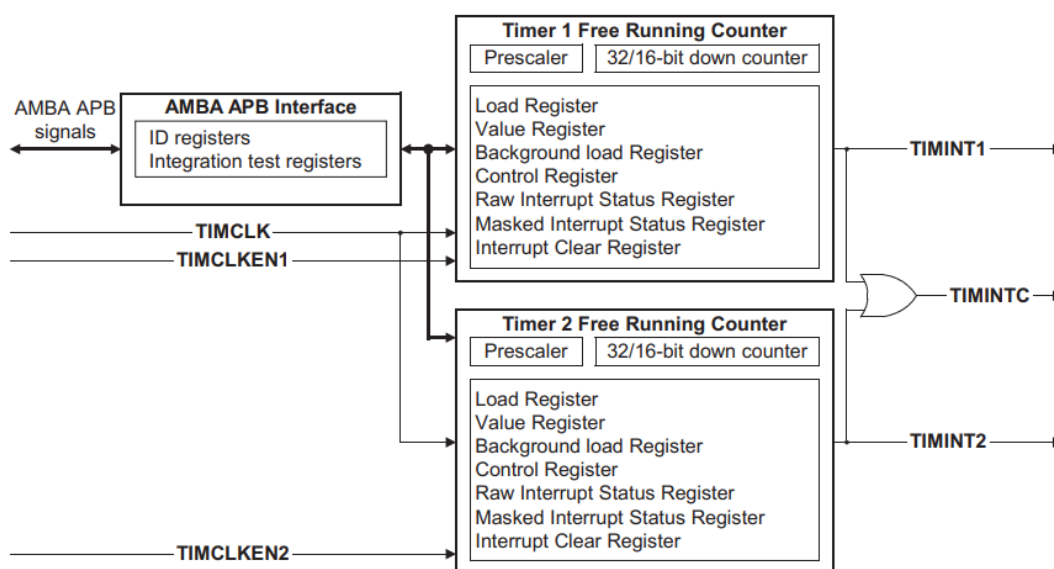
AMBA APB signals

AMBA APB Interface
ID registers
Integration test registers

TIMCLK
TIMCLKEN1
TIMCLKEN2

Timer 1 Free Running Counter
Prescaler
32/16-bit down counter
Load Register
Value Register
Background load Register
Control Register
Raw Interrupt Status Register
Masked Interrupt Status Register
Interrupt Clear Register

Timer 2 Free Running Counter
Prescaler
32/16-bit down counter
Load Register
Value Register
Background load Register
Control Register
Raw Interrupt Status Register
Masked Interrupt Status Register
Interrupt Clear Register

TIMINT1
TIMINTC
TIMINT2